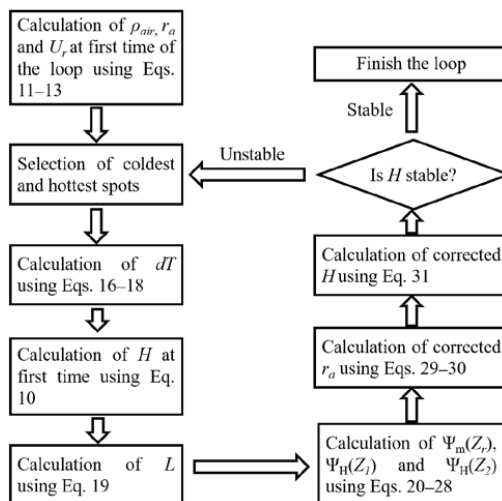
Calculation of $\rho_{air}$, $r_a$ and $U_r$ at first time of the loop using Eqs. 11–13

Selection of coldest and hottest spots

Calculation of $dT$ using Eqs. 16–18

Calculation of $H$ at first time using Eq. 10

Calculation of $L$ using Eq. 19

Calculation of $\Psi_m(Z_r)$, $\Psi_H(Z_1)$ and $\Psi_H(Z_2)$ using Eqs. 20–28

Calculation of corrected $r_a$ using Eqs. 29–30

Calculation of corrected $H$ using Eq. 31

Is $H$ stable?

Unstable

Stable

Finish the loop